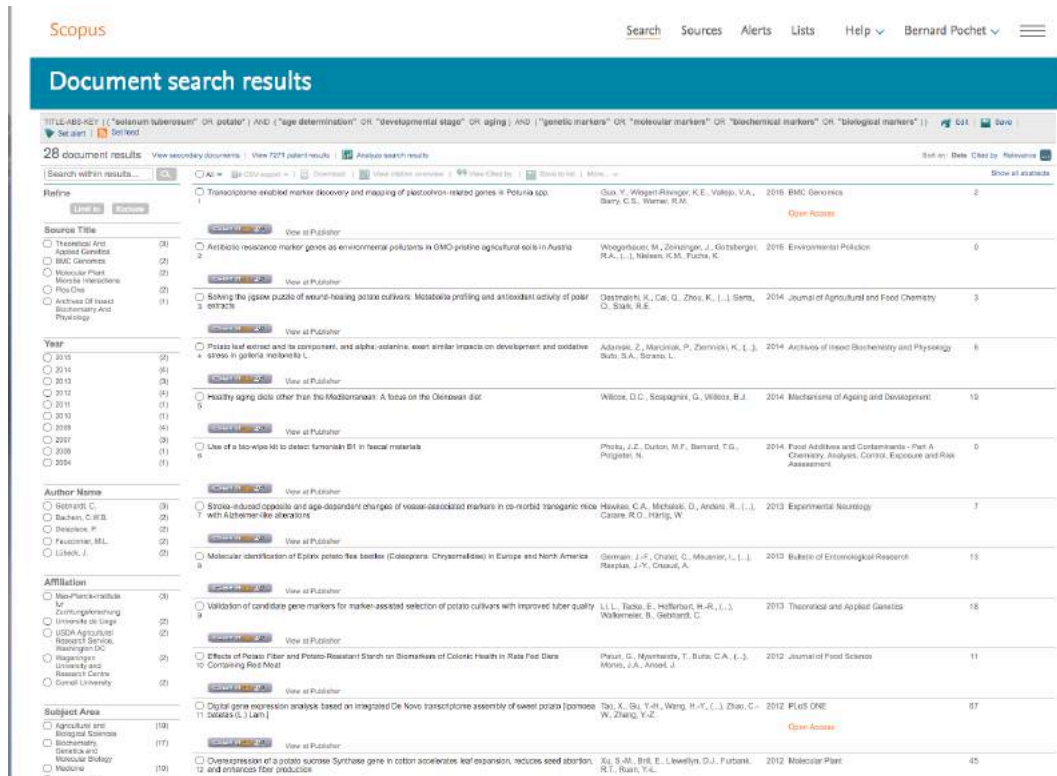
Scopus

Search Sources Alerts Lists Help ⌄ Bernard Pochet ⌄

Document search results

TITLE-ABS-KEY ( ( "solanum tuberosum" OR potato* ) AND ( "age determination" OR "developmental stage" OR aging ) AND ( "genetic markers" OR "molecular markers" OR "biochemical markers" OR "biological markers" ) ) Edit | Save | Set alert | Set feed

28 document results View secondary documents | View 7271 patent results | Analyze search results

Sort on: Date Cited by Relevance

Search within results...

Show all abstracts

Refine

Limit to Exclude

Source Title
Theoretical And Applied Genetics (3)
BMC Genomics (2)
Molecular Plant Microbe Interactions (2)
Plos One (2)
Archives Of Insect Biochemistry And Physiology (1)

Year
2015 (2)
2014 (4)
2013 (3)
2012 (4)
2011 (1)
2010 (1)
2009 (4)
2007 (3)
2005 (1)
2004 (1)

Author Name
Gebhardt, C. (3)
Bachem, C.W.B. (2)
Delaplace, P. (2)
Fauconnier, M.L. (2)
Lübeck, J. (2)

Affiliation
Max-Planck-Institut fur Zuchtungsforschung (3)
Universite de Liege (2)
USDA Agricultural Research Service, Washington DC (2)
Wageningen University and Research Centre (2)
Cornell University (2)

Subject Area
Agricultural and Biological Sciences (19)
Biochemistry, Genetics and Molecular Biology (17)
Medicine (10)

1 Transcriptome-enabled marker discovery and mapping of plastochron-related genes in Petunia spp. | Guo, Y., Wiegert-Rininger, K.E., Vallejo, V.A., Barry, C.S., Warner, R.M. | 2015 | BMC Genomics | 2
Open Access
View at Publisher

2 Antibiotic resistance marker genes as environmental pollutants in GMO-pristine agricultural soils in Austria | Woegerbauer, M., Zeinzinger, J., Gottsberger, R.A., (...), Nielsen, K.M., Fuchs, K. | 2015 | Environmental Pollution | 0
View at Publisher

3 Solving the jigsaw puzzle of wound-healing potato cultivars: Metabolite profiling and antioxidant activity of polar extracts | Dastmalchi, K., Cai, Q., Zhou, K., (...), Serra, O., Stark, R.E. | 2014 | Journal of Agricultural and Food Chemistry | 3
View at Publisher

4 Potato leaf extract and its component, and alpha-solanine, exert similar impacts on development and oxidative stress in galleria mellonella L. | Adamski, Z., Marciniak, P., Ziemnicki, K., (...), Buśo, S.A., Scrano, L. | 2014 | Archives of Insect Biochemistry and Physiology | 6
View at Publisher

5 Healthy aging diets other than the Mediterranean: A focus on the Okinawan diet | Willcox, D.C., Scapagnini, G., Willcox, B.J. | 2014 | Mechanisms of Ageing and Development | 10
View at Publisher

6 Use of a bio-wipe kit to detect fumonisin B1 in faecal materials | Phoku, J.Z., Dutton, M.F., Barnard, T.G., Potgieter, N. | 2014 | Food Additives and Contaminants - Part A Chemistry, Analysis, Control, Exposure and Risk Assessment | 0
View at Publisher

7 Stroke-induced opposite and age-dependent changes of vessel-associated markers in co-morbid transgenic mice with Alzheimer-like alterations | Hawkes, C.A., Michalski, D., Anders, R., (...), Carare, R.O., Härtig, W. | 2013 | Experimental Neurology | 7
View at Publisher

8 Molecular identification of Epitrix potato flea beetles (Coleoptera: Chrysomelidae) in Europe and North America | Germain, J.-F., Chatot, C., Meusnier, I., (...), Rasplus, J.-Y., Cruaud, A. | 2013 | Bulletin of Entomological Research | 13
View at Publisher

9 Validation of candidate gene markers for marker-assisted selection of potato cultivars with improved tuber quality | Li, L., Tacke, E., Hofferbert, H.-R., (...), Walkemeier, B., Gebhardt, C. | 2013 | Theoretical and Applied Genetics | 18
View at Publisher

10 Effects of Potato Fiber and Potato-Resistant Starch on Biomarkers of Colonic Health in Rats Fed Diets Containing Red Meat | Paturi, G., Nyanhanda, T., Butts, C.A., (...), Monro, J.A., Ansell, J. | 2012 | Journal of Food Science | 11
View at Publisher

11 Digital gene expression analysis based on integrated De Novo transcriptome assembly of sweet potato [Ipomoea batatas (L.) Lam.] | Tao, X., Gu, Y.-H., Wang, H.-Y., (...), Zhao, C., W. Zhang, Y.-Z. | 2012 | PLoS ONE | 87
Open Access
View at Publisher

12 Overexpression of a potato sucrose Synthase gene in cotton accelerates leaf expansion, reduces seed abortion, and enhances fiber production | Xu, S.-M., Brill, E., Llewellyn, D.J., Furbank, R.T., Ruan, Y.-L. | 2012 | Molecular Plant | 45